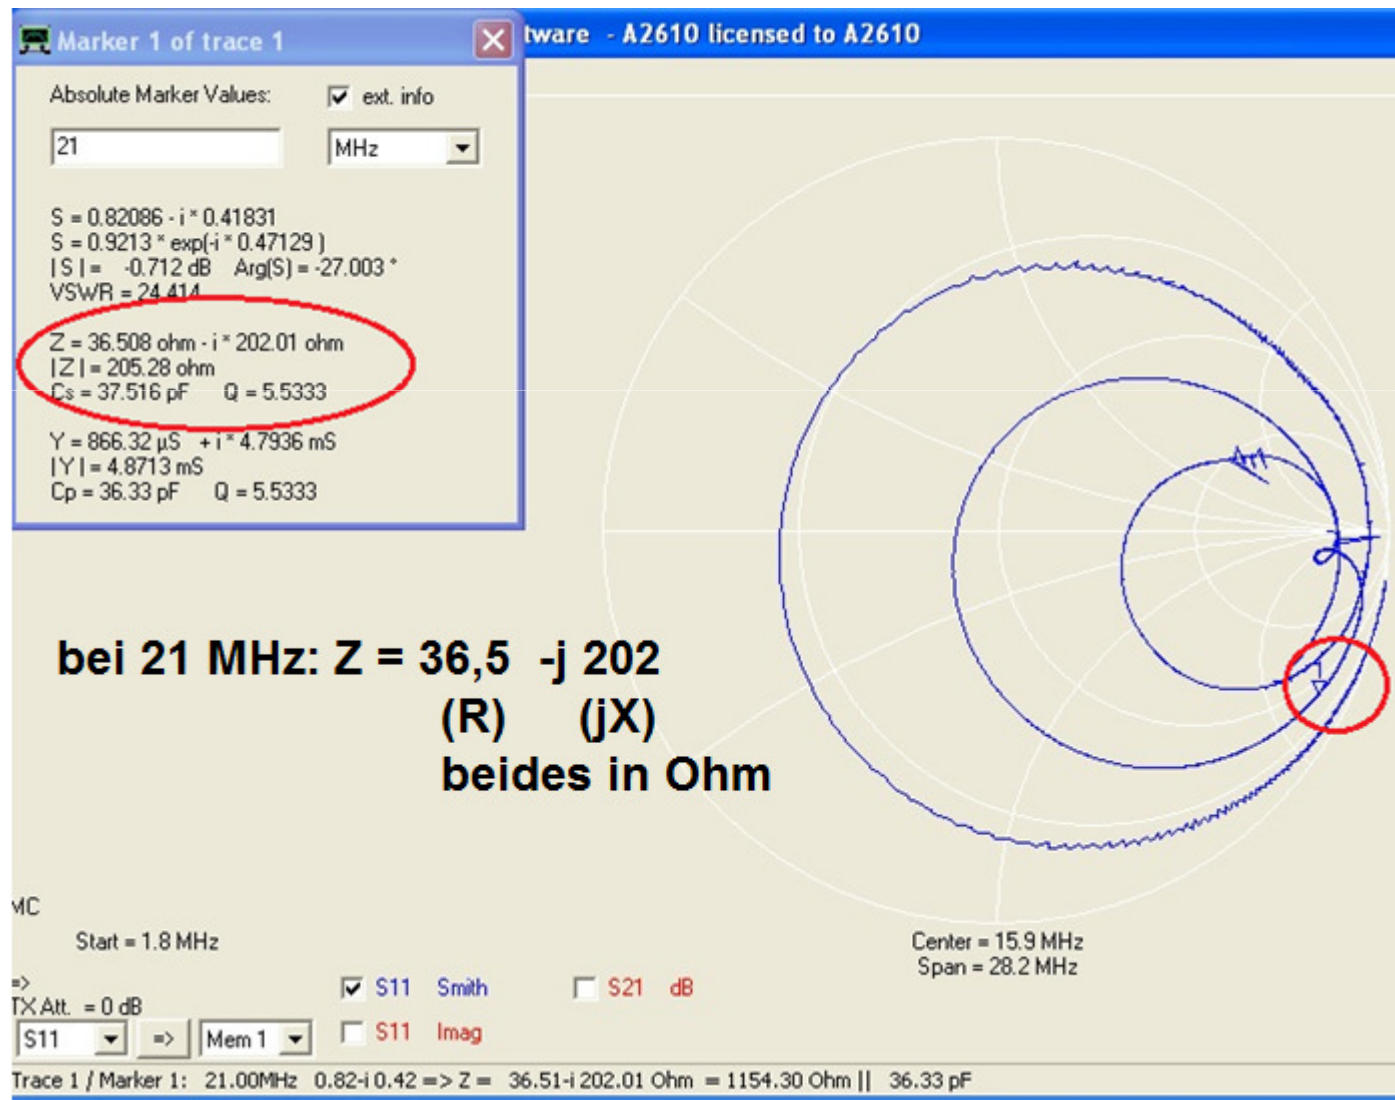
Marker 1 of trace 1

tware - A2610 licensed to A2610

Absolute Marker Values:

ext. info

21

MHz

S = 0.82086 - i * 0.41831
S = 0.9213 * exp(-i * 0.47129 )
| S | = -0.712 dB Arg(S) = -27.003 °
VSWR = 24.414

Z = 36.508 ohm - i * 202.01 ohm
| Z | = 205.28 ohm
Cs = 37.516 pF Q = 5.5333

Y = 866.32 µS + i * 4.7936 mS
| Y | = 4.8713 mS
Cp = 36.33 pF Q = 5.5333

bei 21 MHz: Z = 36,5 -j 202
(R) (jX)
beides in Ohm

MC

Start = 1.8 MHz

Center = 15.9 MHz
Span = 28.2 MHz

=>
TX Att. = 0 dB

S11 Smith

S21 dB

S11 Imag

S11

=>

Mem 1

Trace 1 / Marker 1: 21.00MHz 0.82-i 0.42 => Z = 36.51-i 202.01 Ohm = 1154.30 Ohm || 36.33 pF